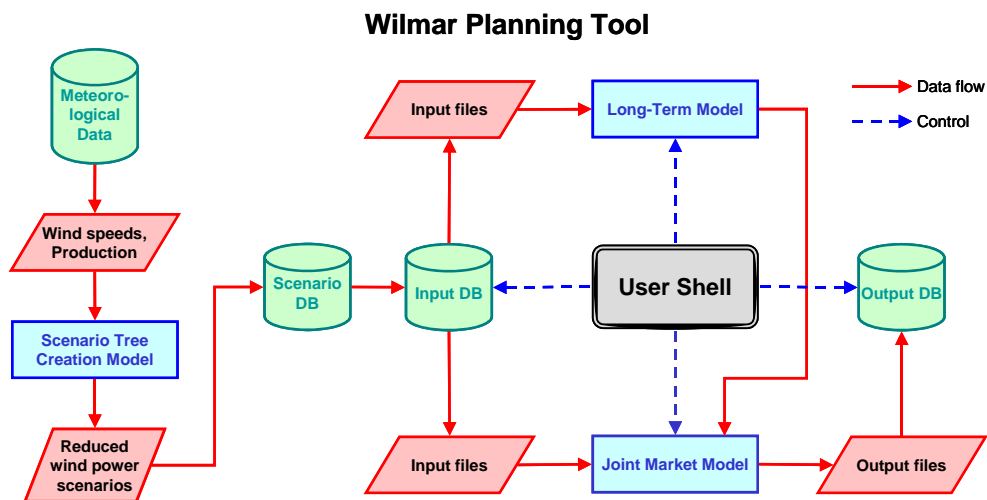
Wilmar Planning Tool

Data flow

Control

Meteorological Data

Wind speeds, Production

Scenario Tree Creation Model

Reduced wind power scenarios

Scenario DB

Input files

Input DB

Input files

Long-Term Model

User Shell

Joint Market Model

Output DB

Output files